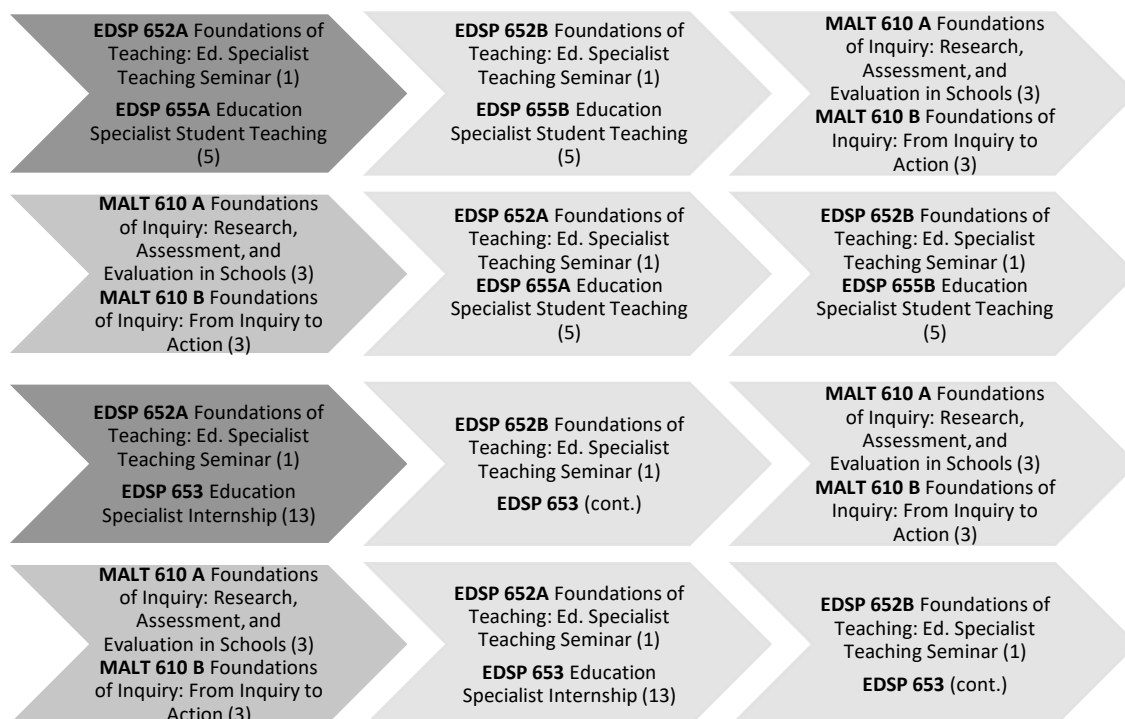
**EDSP 652A** Foundations of Teaching: Ed. Specialist Teaching Seminar (1)

**EDSP 655A** Education Specialist Student Teaching (5)

**EDSP 652B** Foundations of Teaching: Ed. Specialist Teaching Seminar (1)

**EDSP 655B** Education Specialist Student Teaching (5)

**MALT 610 A** Foundations of Inquiry: Research, Assessment, and Evaluation in Schools (3)

**MALT 610 B** Foundations of Inquiry: From Inquiry to Action (3)

**MALT 610 A** Foundations of Inquiry: Research, Assessment, and Evaluation in Schools (3)

**MALT 610 B** Foundations of Inquiry: From Inquiry to Action (3)

**EDSP 652A** Foundations of Teaching: Ed. Specialist Teaching Seminar (1)

**EDSP 655A** Education Specialist Student Teaching (5)

**EDSP 652B** Foundations of Teaching: Ed. Specialist Teaching Seminar (1)

**EDSP 655B** Education Specialist Student Teaching (5)

**EDSP 652A** Foundations of Teaching: Ed. Specialist Teaching Seminar (1)

**EDSP 653** Education Specialist Internship (13)

**EDSP 652B** Foundations of Teaching: Ed. Specialist Teaching Seminar (1)

**EDSP 653** (cont.)

**MALT 610 A** Foundations of Inquiry: Research, Assessment, and Evaluation in Schools (3)

**MALT 610 B** Foundations of Inquiry: From Inquiry to Action (3)

**MALT 610 A** Foundations of Inquiry: Research, Assessment, and Evaluation in Schools (3)

**MALT 610 B** Foundations of Inquiry: From Inquiry to Action (3)

**EDSP 652A** Foundations of Teaching: Ed. Specialist Teaching Seminar (1)

**EDSP 653** Education Specialist Internship (13)

**EDSP 652B** Foundations of Teaching: Ed. Specialist Teaching Seminar (1)

**EDSP 653** (cont.)